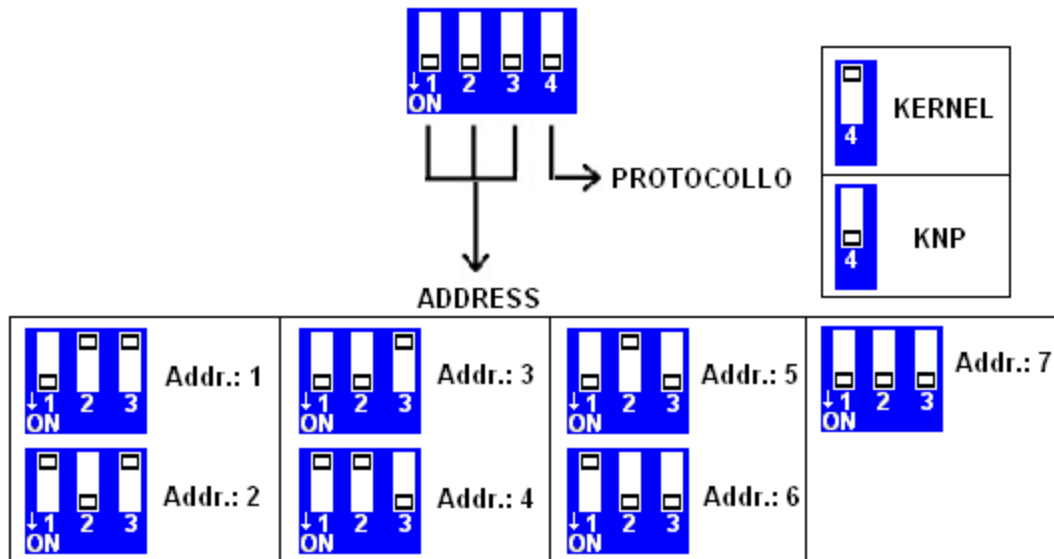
↓1 2 3 4
ON

PROTOCOLLO

ADDRESS

4 KERNEL

4 KNP

| ↓1 2 3 ON Addr.: 1 | ↓1 2 3 ON Addr.: 3 | ↓1 2 3 ON Addr.: 5 | ↓1 2 3 ON Addr.: 7 |
|---|---|---|---|
| ↓1 2 3 ON Addr.: 2 | ↓1 2 3 ON Addr.: 4 | ↓1 2 3 ON Addr.: 6 | |